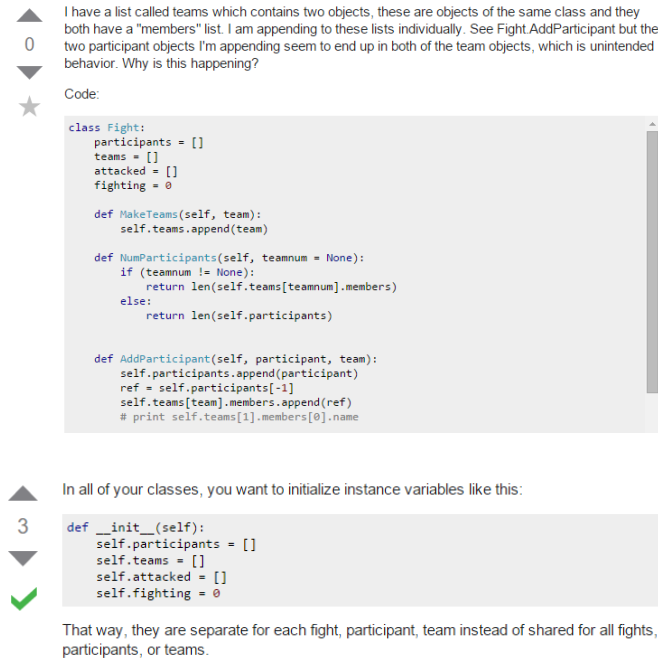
0

I have a list called teams which contains two objects, these are objects of the same class and they both have a "members" list. I am appending to these lists individually. See Fight.AddParticipant but the two participant objects I'm appending seem to end up in both of the team objects, which is unintended behavior. Why is this happening?

Code:

```
class Fight:
    participants = []
    teams = []
    attacked = []
    fighting = 0

    def MakeTeams(self, team):
        self.teams.append(team)

    def NumParticipants(self, teamnum = None):
        if (teamnum != None):
            return len(self.teams[teamnum].members)
        else:
            return len(self.participants)


    def AddParticipant(self, participant, team):
        self.participants.append(participant)
        ref = self.participants[-1]
        self.teams[team].members.append(ref)
        # print self.teams[1].members[0].name
```

3

In all of your classes, you want to initialize instance variables like this:

```
def __init__(self):
    self.participants = []
    self.teams = []
    self.attacked = []
    self.fighting = 0
```

That way, they are separate for each fight, participant, team instead of shared for all fights, participants, or teams.